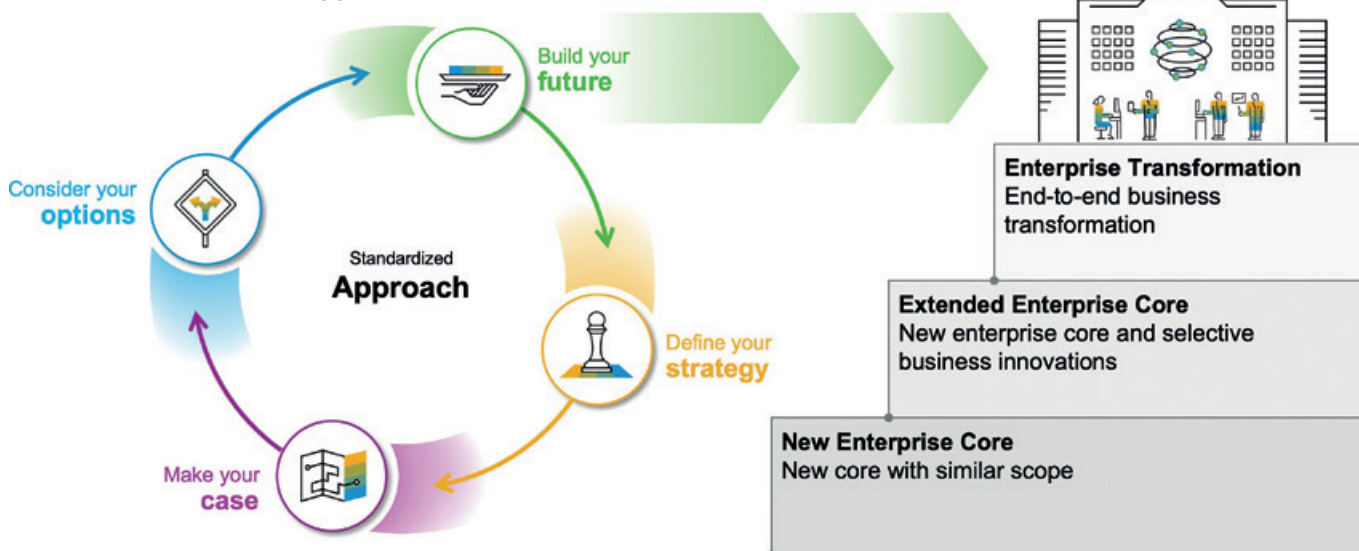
Build your future

Consider your options

Standardized Approach

Define your strategy

Make your case

Enterprise Transformation
End-to-end business transformation

Extended Enterprise Core
New enterprise core and selective business innovations

New Enterprise Core
New core with similar scope